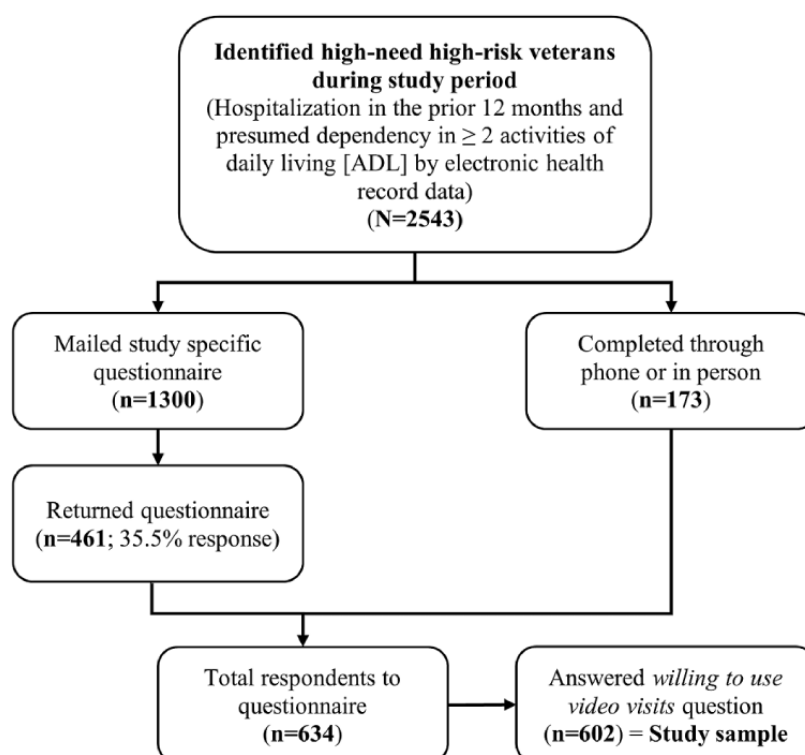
**Identified high-need high-risk veterans during study period**
(Hospitalization in the prior 12 months and presumed dependency in $\geq 2$ activities of daily living [ADL] by electronic health record data)
(**N=2543**)

Mailed study specific questionnaire
(**n=1300**)

Completed through phone or in person
(**n=173**)

Returned questionnaire
(**n=461**; 35.5% response)

Total respondents to questionnaire
(**n=634**)

Answered *willing to use video visits* question
(**n=602**) = **Study sample**